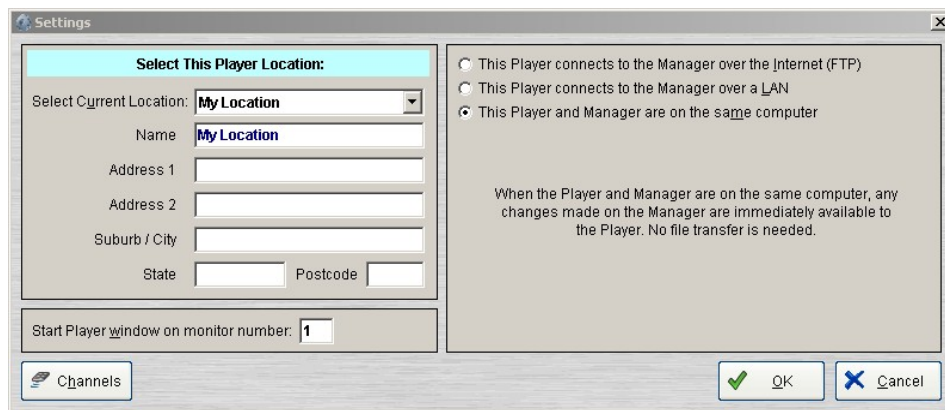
Settings

Select This Player Location:

Select Current Location: My Location

Name My Location

Address 1

Address 2

Suburb / City

State Postcode

Start Player window on monitor number: 1

This Player connects to the Manager over the Internet (FTP)

This Player connects to the Manager over a LAN

This Player and Manager are on the same computer

When the Player and Manager are on the same computer, any changes made on the Manager are immediately available to the Player. No file transfer is needed.

Channels

OK

Cancel